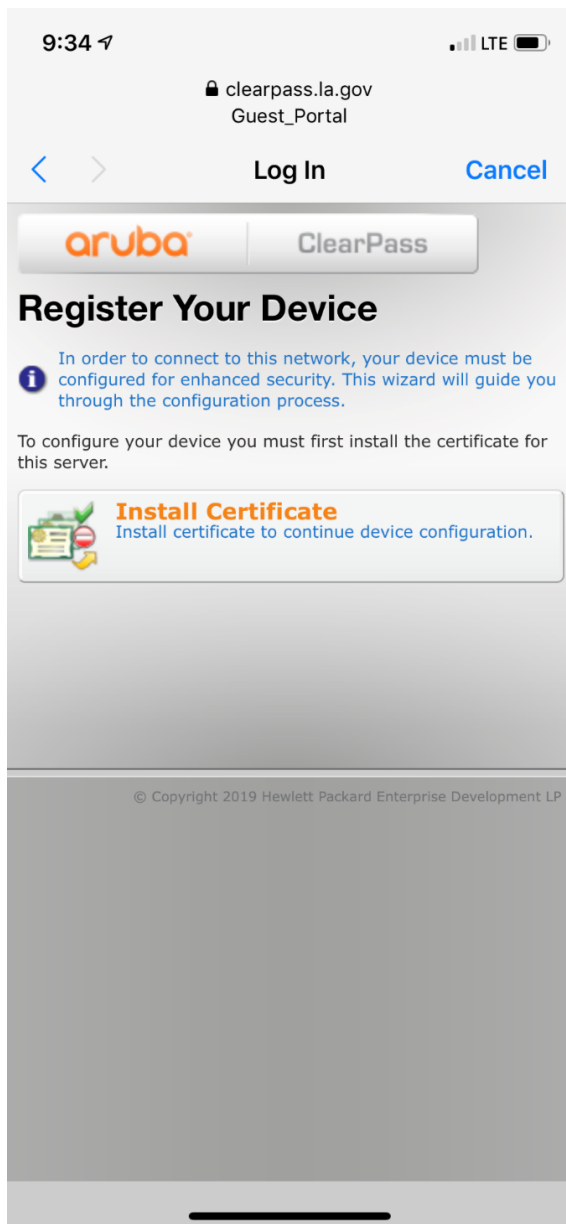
9:34

LTE

clearpass.la.gov
Guest_Portal

Log In

Cancel

aruba

ClearPass

Register Your Device

In order to connect to this network, your device must be configured for enhanced security. This wizard will guide you through the configuration process.

To configure your device you must first install the certificate for this server.

Install Certificate
Install certificate to continue device configuration.

© Copyright 2019 Hewlett Packard Enterprise Development LP